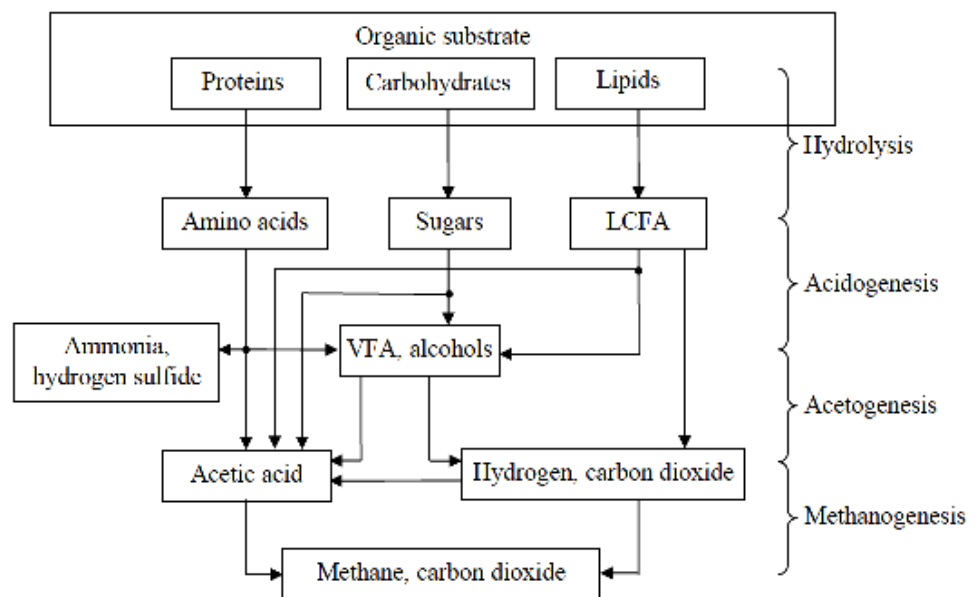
Organic substrate

Proteins

Carbohydrates

Lipids

Hydrolysis

Amino acids

Sugars

LCFA

Acidogenesis

Ammonia, hydrogen sulfide

VFA, alcohols

Acetogenesis

Acetic acid

Hydrogen, carbon dioxide

Methanogenesis

Methane, carbon dioxide